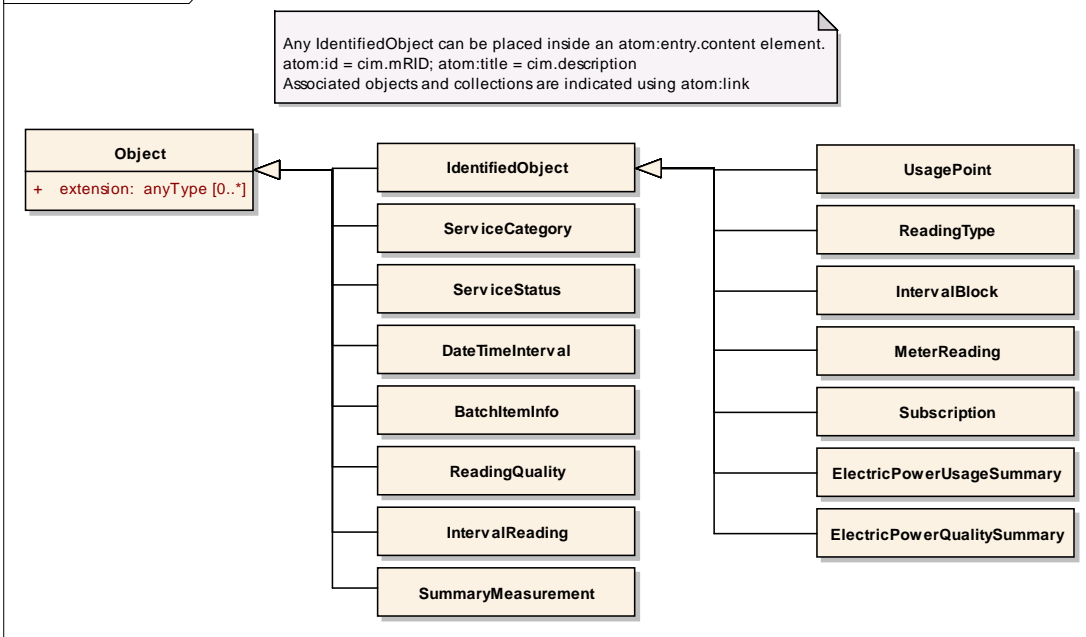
Any IdentifiedObject can be placed inside an atom:entry.content element.
atom:id = cim.mRID; atom:title = cim.description
Associated objects and collections are indicated using atom:link

Object

+ extension: anyType [0..*]

IdentifiedObject

ServiceCategory

ServiceStatus

DateTimeInterval

BatchItemInfo

ReadingQuality

IntervalReading

SummaryMeasurement

UsagePoint

ReadingType

IntervalBlock

MeterReading

Subscription

ElectricPowerUsageSummary

ElectricPowerQualitySummary